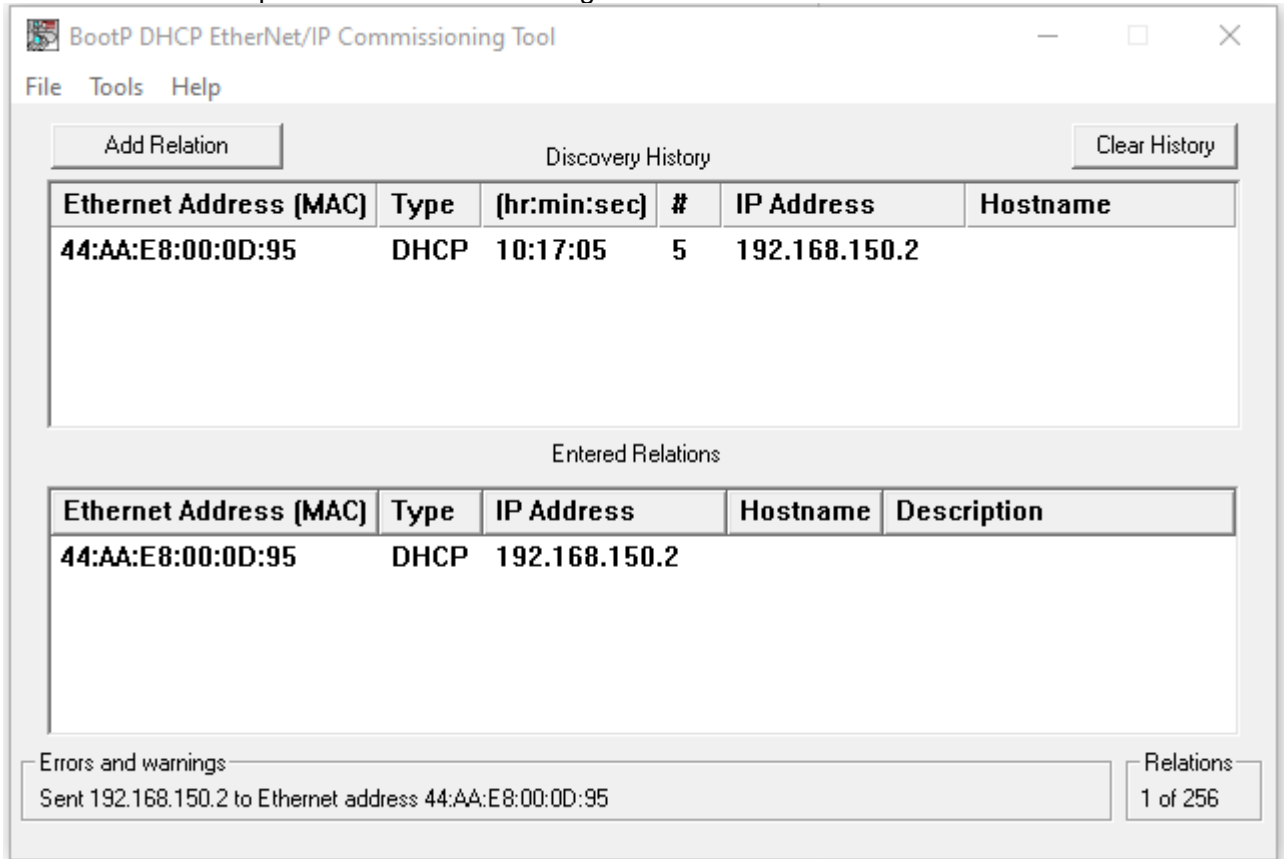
BootP DHCP EtherNet/IP Commissioning Tool

File Tools Help

Add Relation

Discovery History

Clear History

| Ethernet Address (MAC) | Type | (hr:min:sec) | # | IP Address | Hostname |
|---|---|---|---|---|---|
| 44:AA:E8:00:0D:95 | DHCP | 10:17:05 | 5 | 192.168.150.2 | |

Entered Relations

| Ethernet Address (MAC) | Type | IP Address | Hostname | Description |
|---|---|---|---|---|
| 44:AA:E8:00:0D:95 | DHCP | 192.168.150.2 | | |

Errors and warnings

Sent 192.168.150.2 to Ethernet address 44:AA:E8:00:0D:95

Relations

1 of 256